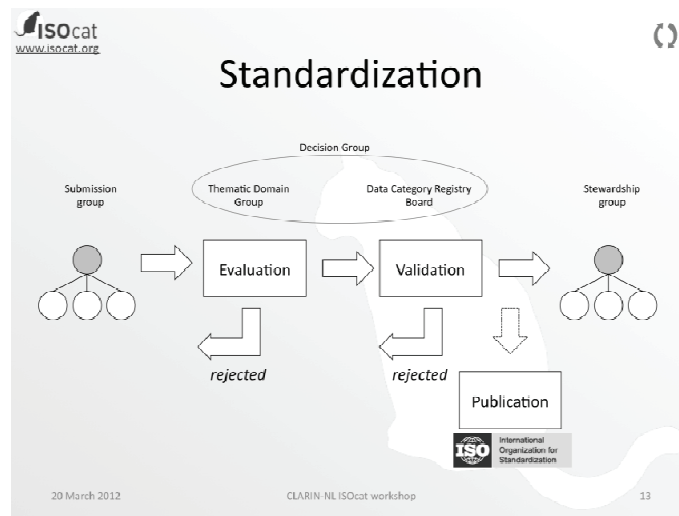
ISOcat
www.isocat.org

Standardization

Decision Group

Submission group

Thematic Domain Group

Data Category Registry Board

Stewardship group

Evaluation

Validation

rejected

rejected

Publication

ISO International Organization for Standardization

20 March 2012

CLARIN-NL ISOcat workshop

13